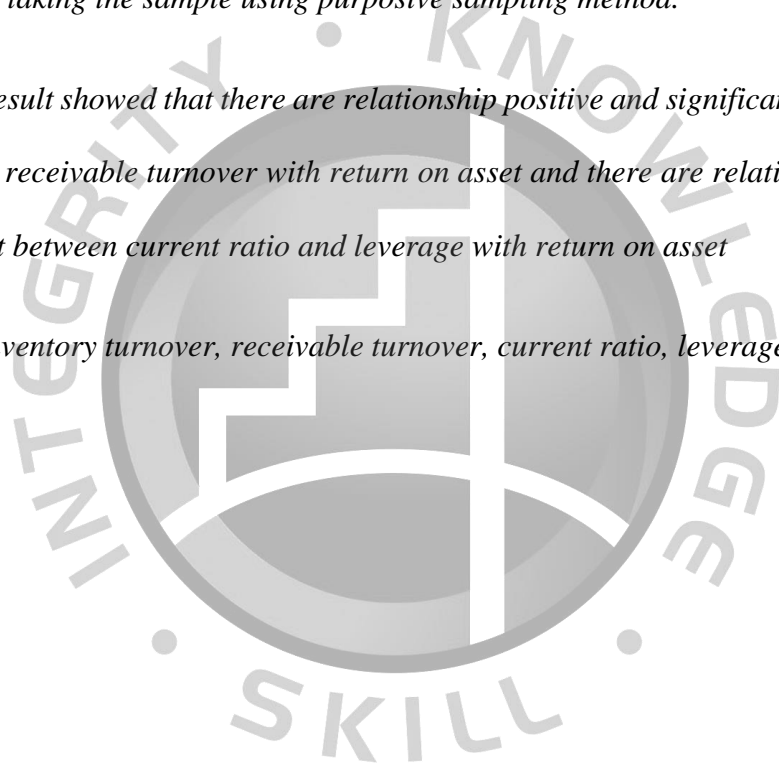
taking the sample using purposive sampling method.

esult showed that there are relationship positive and significa

receivable turnover with return on asset and there are relati

t between current ratio and leverage with return on asset

ventory turnover, receivable turnover, current ratio, leverage

INTEGRITY • KNOWLEDGE • SKILL •